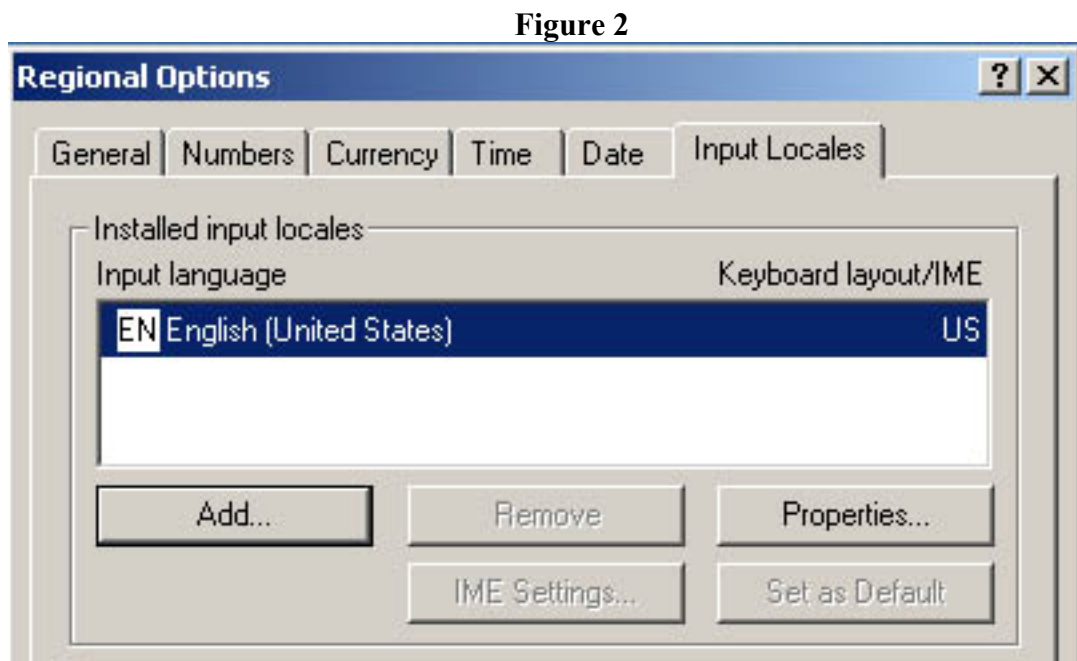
Figure 2

Regional Options

?
X

General | Numbers | Currency | Time | Date | Input Locales

Installed input locales

Input language

Keyboard layout/IME

EN English (United States)

US

Add...

Remove

Properties...

IME Settings...

Set as Default